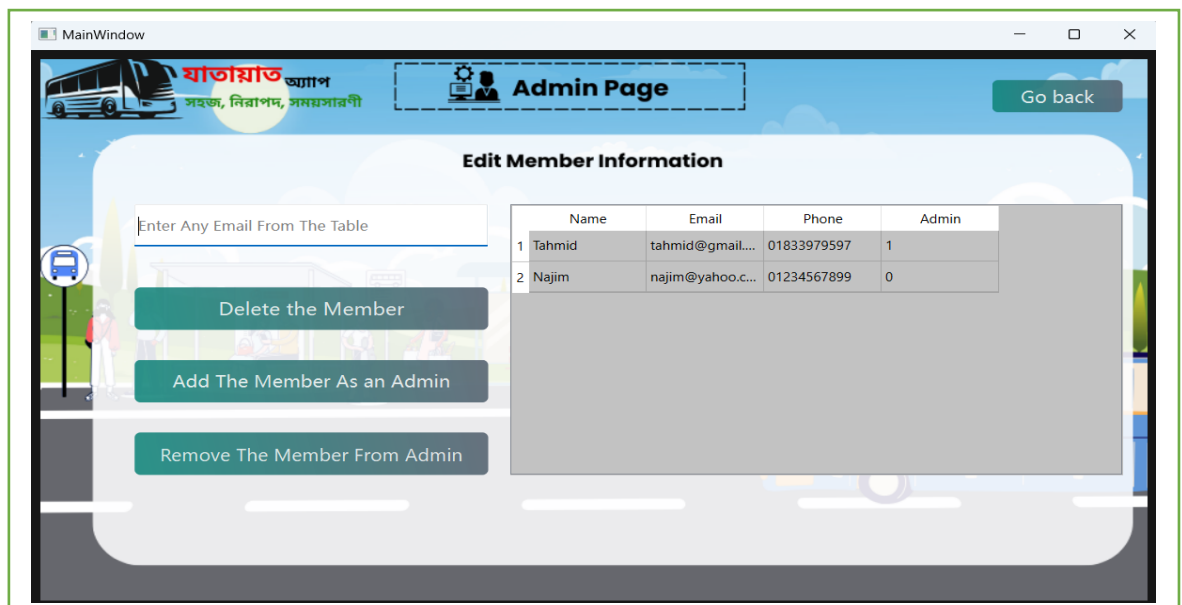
MainWindow

যাতায়াত অ্যাপ
সহজ, নিরাপদ, সময়সারণী

Admin Page

Go back

Edit Member Information

Enter Any Email From The Table

| | Name | Email | Phone | Admin |
|---|---|---|---|---|
| 1 | Tahmid | tahmid@gmail.... | 01833979597 | 1 |
| 2 | Najim | najim@yahoo.c... | 01234567899 | 0 |

Delete the Member

Add The Member As an Admin

Remove The Member From Admin